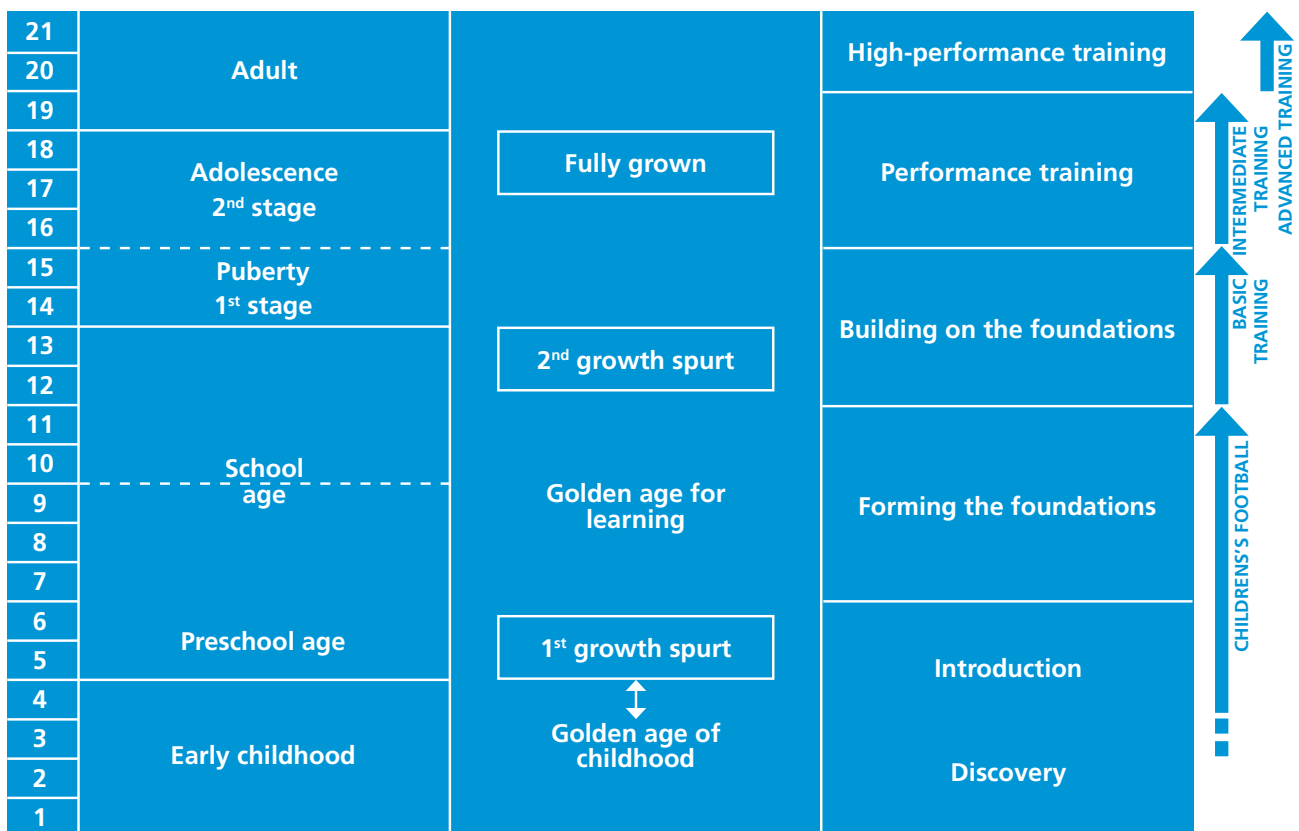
| | | | |
|---|---|---|---|
| 21 | Adult | | High-performance training |
| 20 | | | |
| 19 | | | Performance training |
| 18 | Adolescence $2^{nd}$ stage | Fully grown | |
| 17 | | | |
| 16 | | | |
| 15 | Puberty $1^{st}$ stage | | Building on the foundations |
| 14 | | | |
| 13 | School age | $2^{nd}$ growth spurt | |
| 12 | | | |
| 11 | | | Forming the foundations |
| 10 | | Golden age for learning | |
| 9 | | | |
| 8 | | | |
| 7 | | | |
| 6 | Preschool age | $1^{st}$ growth spurt | Introduction |
| 5 | | | |
| 4 | Early childhood | Golden age of childhood | |
| 3 | | | Discovery |
| 2 | | | |
| 1 | | | |

ADVANCED TRAINING
INTERMEDIATE TRAINING
BASIC TRAINING
CHILDRENS'S FOOTBALL